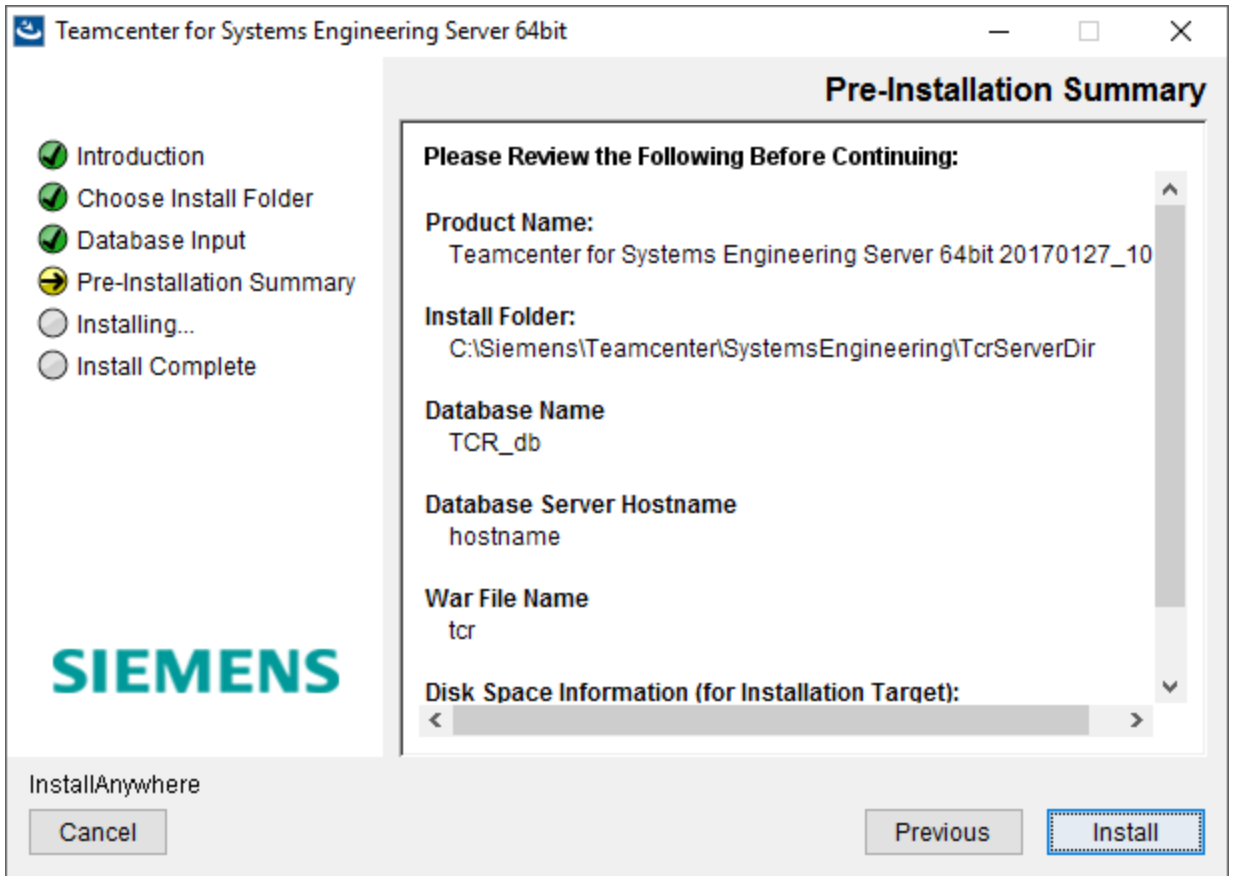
Teamcenter for Systems Engineering Server 64bit

Pre-Installation Summary

Introduction
Choose Install Folder
Database Input
Pre-Installation Summary
Installing...
Install Complete

SIEMENS

Please Review the Following Before Continuing:

Product Name:
Teamcenter for Systems Engineering Server 64bit 20170127_10

Install Folder:
C:\Siemens\Teamcenter\SystemsEngineering\TcrServerDir

Database Name
TCR_db

Database Server Hostname
hostname

War File Name
tcr

Disk Space Information (for Installation Target):

InstallAnywhere

Cancel

Previous

Install